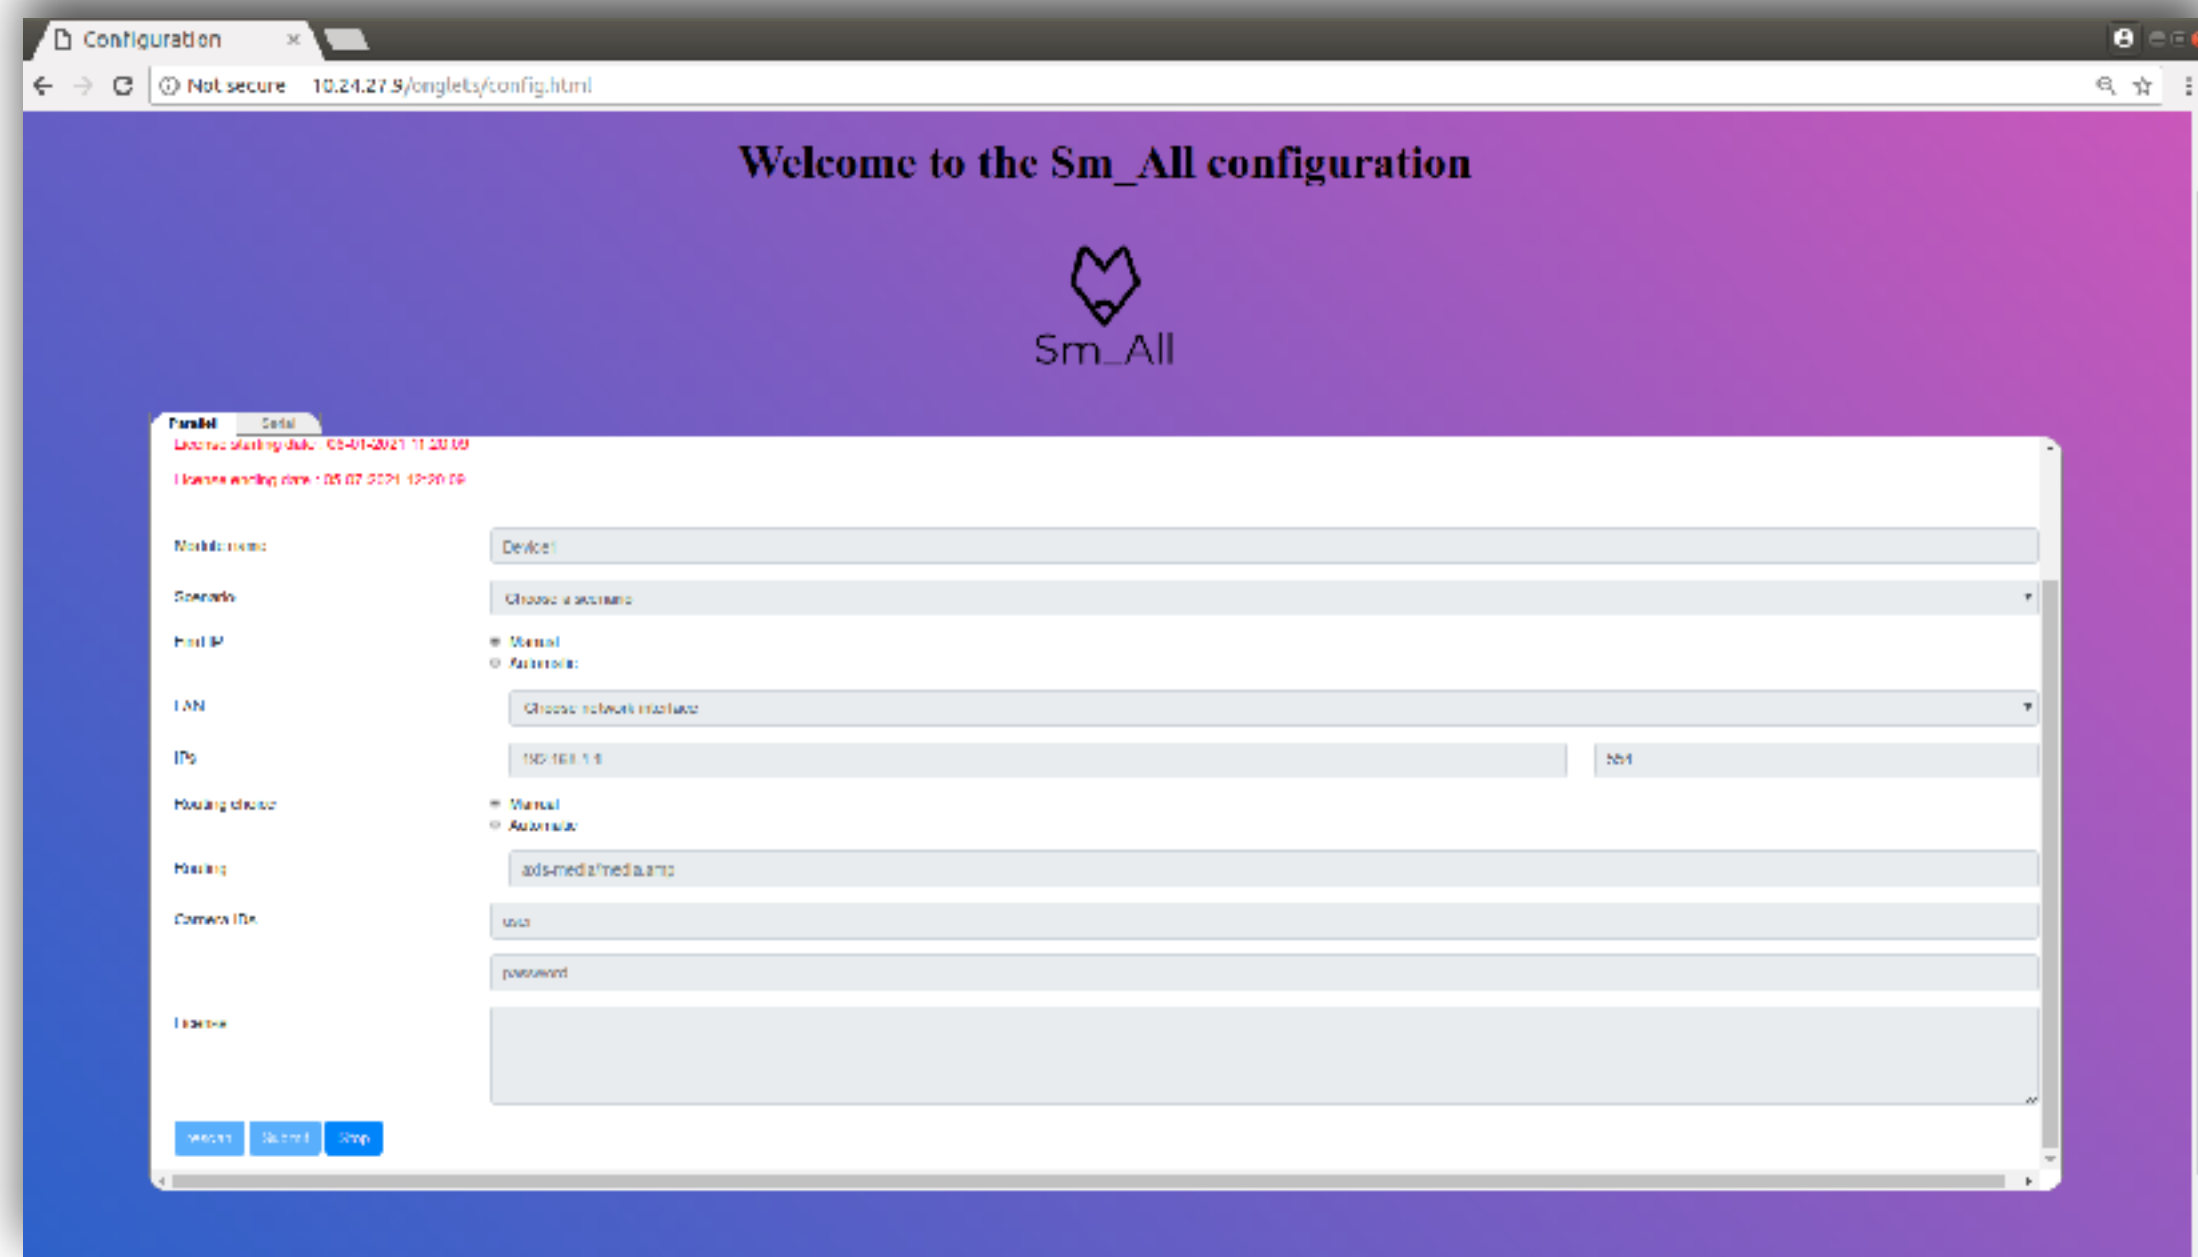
Configuration ×

Not secure 10.24.27.9/onglets/config.html

Welcome to the Sm_All configuration

Sm_All

Parallel Serial

License starting date : 05-01-2021 11:20:09

License ending date : 05-07-2021 12:20:09

Module name Device1

Scenario Choose a scenario

Find IP Manual Automatic

LAN Choose network interface

IPs 192.168.1.1 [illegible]

Routing choice Manual Automatic

Routing ads-media/media.amp

Camera IDs user

password

License

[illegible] Submit Stop